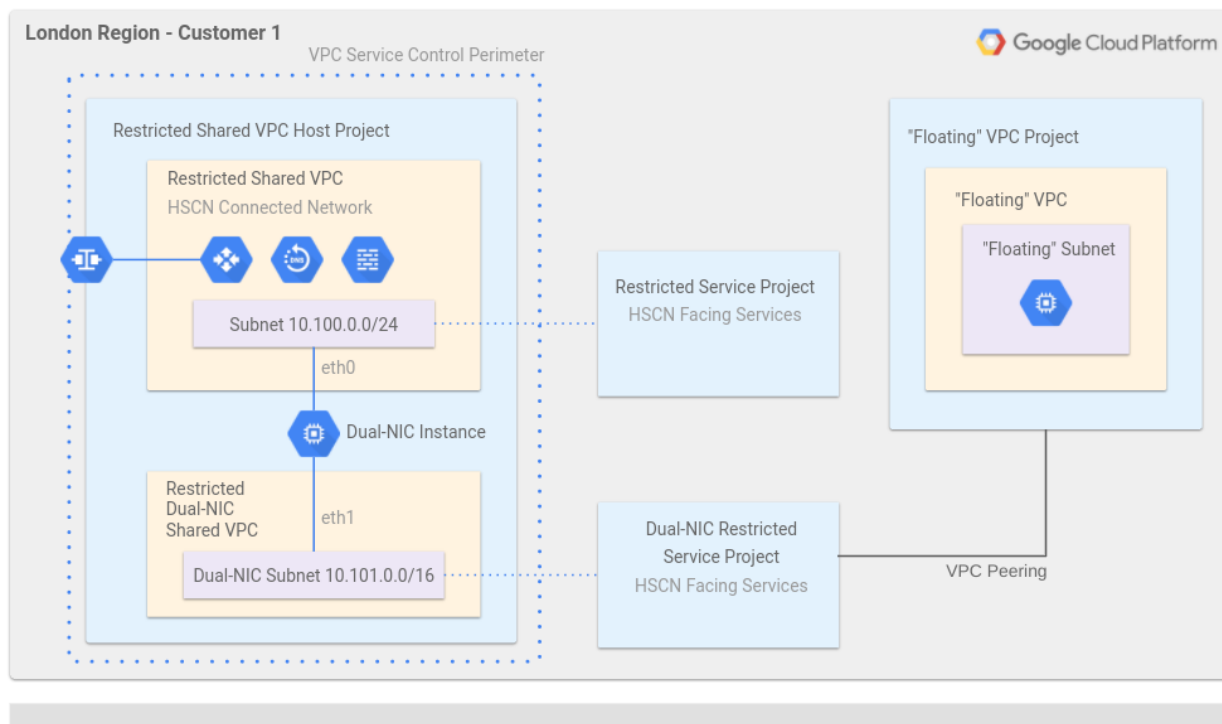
London Region - Customer 1

Google Cloud Platform

VPC Service Control Perimeter

Restricted Shared VPC Host Project

Restricted Shared VPC
HSCN Connected Network

DNS

Subnet 10.100.0.0/24

eth0

Dual-NIC Instance

Restricted Dual-NIC Shared VPC

eth1

Dual-NIC Subnet 10.101.0.0/16

Restricted Service Project
HSCN Facing Services

Dual-NIC Restricted Service Project
HSCN Facing Services

"Floating" VPC Project

"Floating" VPC

"Floating" Subnet

VPC Peering